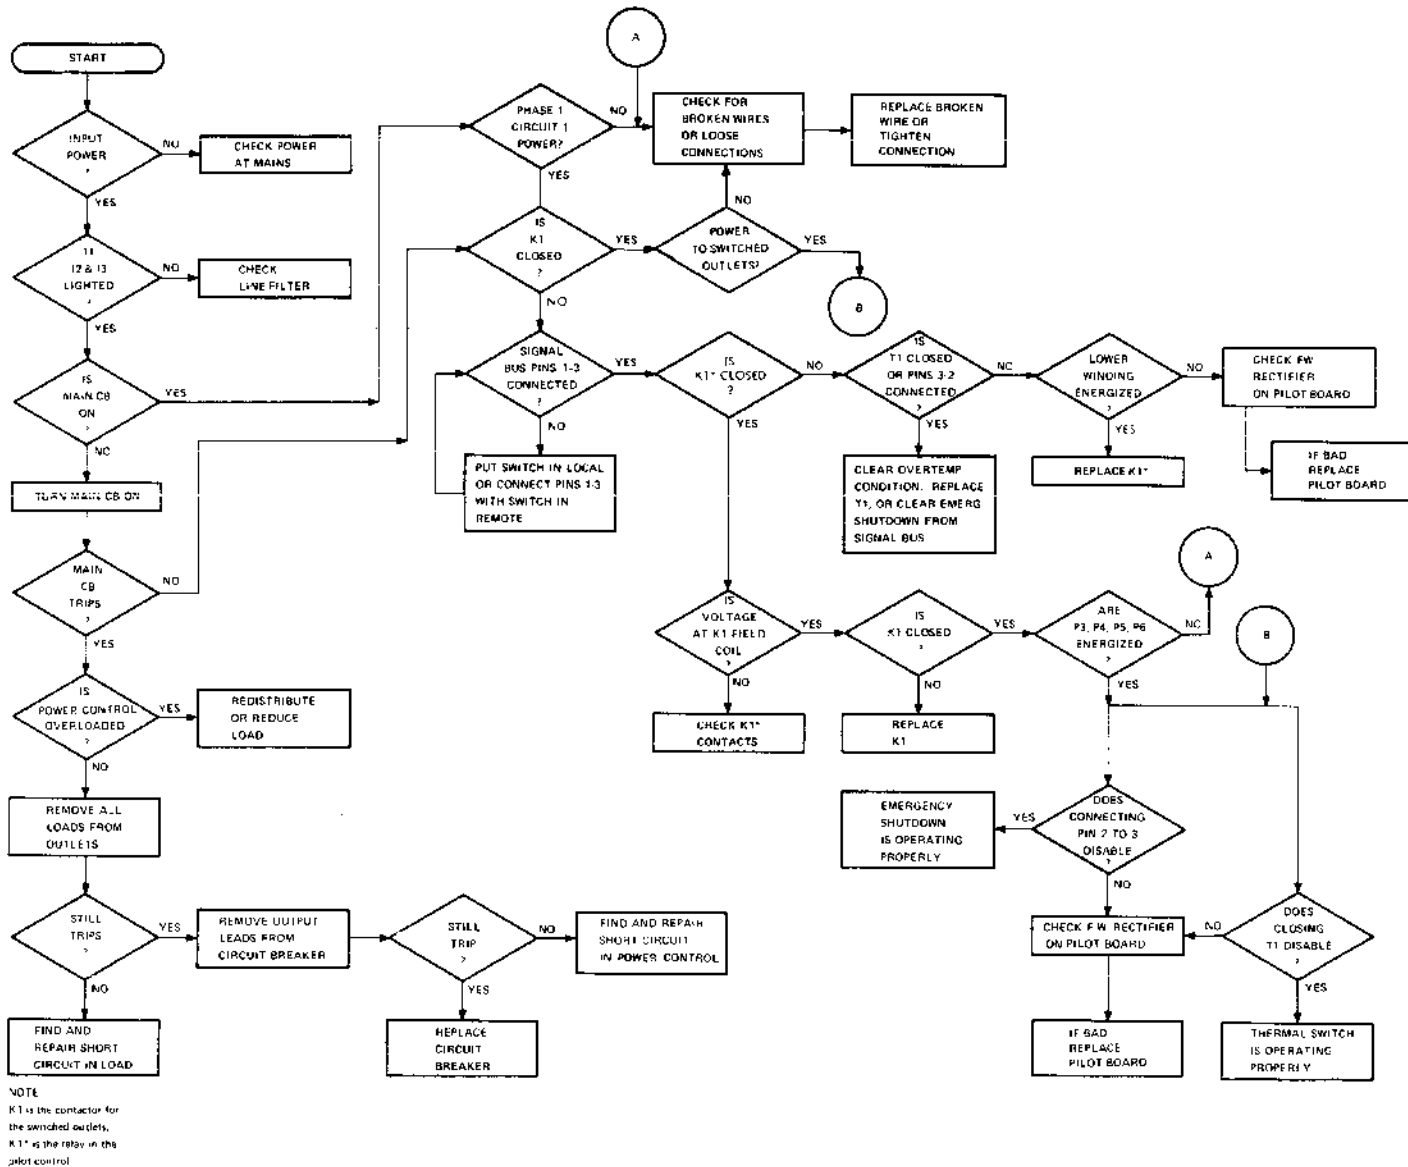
START

INPUT POWER ?

NO

CHECK POWER AT MAINS

YES

I1 I2 & I3 LIGHTED ?

NO

CHECK LINE FILTER

YES

IS MAIN CB ON ?

YES

NO

TURN MAIN CB ON

MAIN CB TRIPS ?

NO

YES

IS POWER CONTROL OVERLOADED ?

YES

REDISTRIBUTE OR REDUCE LOAD

NO

REMOVE ALL LOADS FROM OUTLETS

STILL TRIPS ?

YES

REMOVE OUTPUT LEADS FROM CIRCUIT BREAKER

STILL TRIP ?

NO

FIND AND REPAIR SHORT CIRCUIT IN POWER CONTROL

YES

REPLACE CIRCUIT BREAKER

NO

FIND AND REPAIR SHORT CIRCUIT IN LOAD

NOTE
K1 is the contactor for the switched outlets, K1* is the relay in the pilot control

A

PHASE 1 CIRCUIT 1 POWER?

NO

CHECK FOR BROKEN WIRES OR LOOSE CONNECTIONS

REPLACE BROKEN WIRE OR TIGHTEN CONNECTION

YES

IS K1 CLOSED ?

YES

POWER TO SWITCHED OUTLETS?

NO

YES

B

NO

SIGNAL BUS PINS 1-3 CONNECTED ?

YES

IS K1* CLOSED ?

NO

IS T1 CLOSED OR PINS 3-2 CONNECTED ?

NO

LOWER WINDING ENERGIZED ?

NO

CHECK FW RECTIFIER ON PILOT BOARD

IF BAD REPLACE PILOT BOARD

YES

REPLACE K1*

YES

CLEAR OVERTEMP CONDITION. REPLACE Y1, OR CLEAR EMERG SHUTDOWN FROM SIGNAL BUS

NO

PUT SWITCH IN LOCAL OR CONNECT PINS 1-3 WITH SWITCH IN REMOTE

YES

IS VOLTAGE AT K1 FIELD COIL ?

YES

IS K1 CLOSED ?

YES

ARE P3, P4, P5, P6 ENERGIZED ?

NO

A

B

NO

CHECK K1* CONTACTS

NO

REPLACE K1

YES

DOES CONNECTING PIN 2 TO 3 DISABLE ?

YES

EMERGENCY SHUTDOWN IS OPERATING PROPERLY

NO

CHECK F.W. RECTIFIER ON PILOT BOARD

NO

DOES CLOSING T1 DISABLE ?

YES

IF BAD REPLACE PILOT BOARD

THERMAL SWITCH IS OPERATING PROPERLY